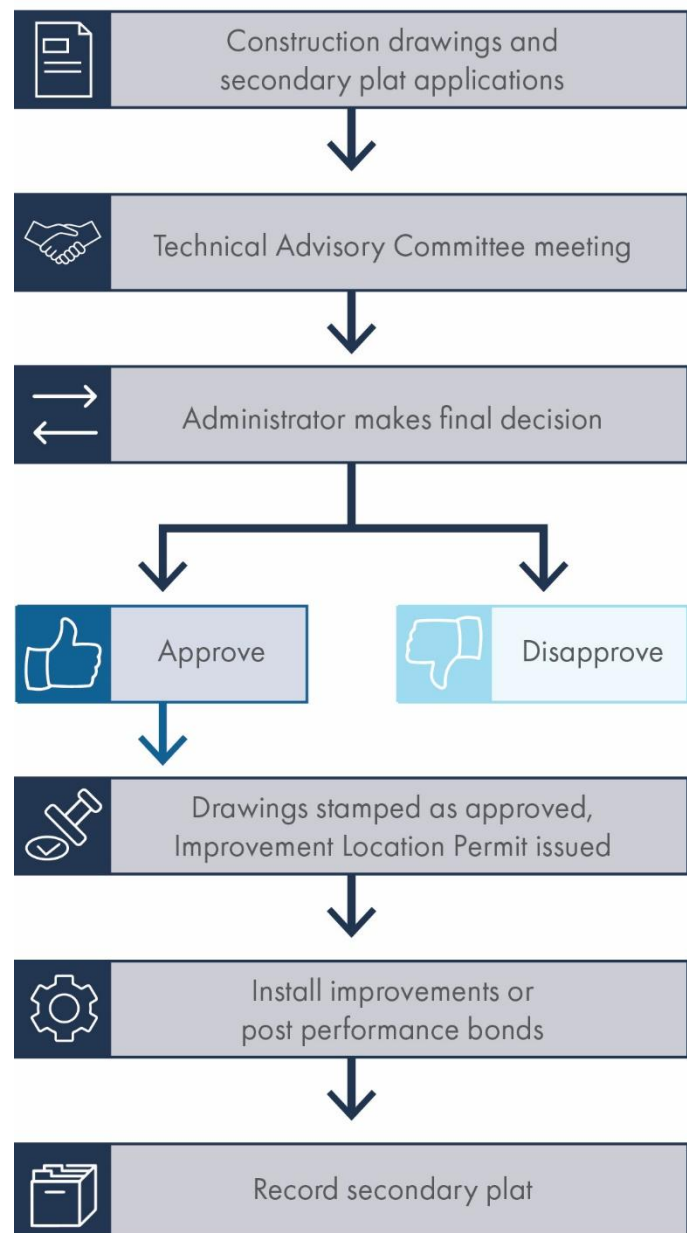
Construction drawings and secondary plat applications

Technical Advisory Committee meeting

Administrator makes final decision

Approve

Disapprove

Drawings stamped as approved, Improvement Location Permit issued

Install improvements or post performance bonds

Record secondary plat